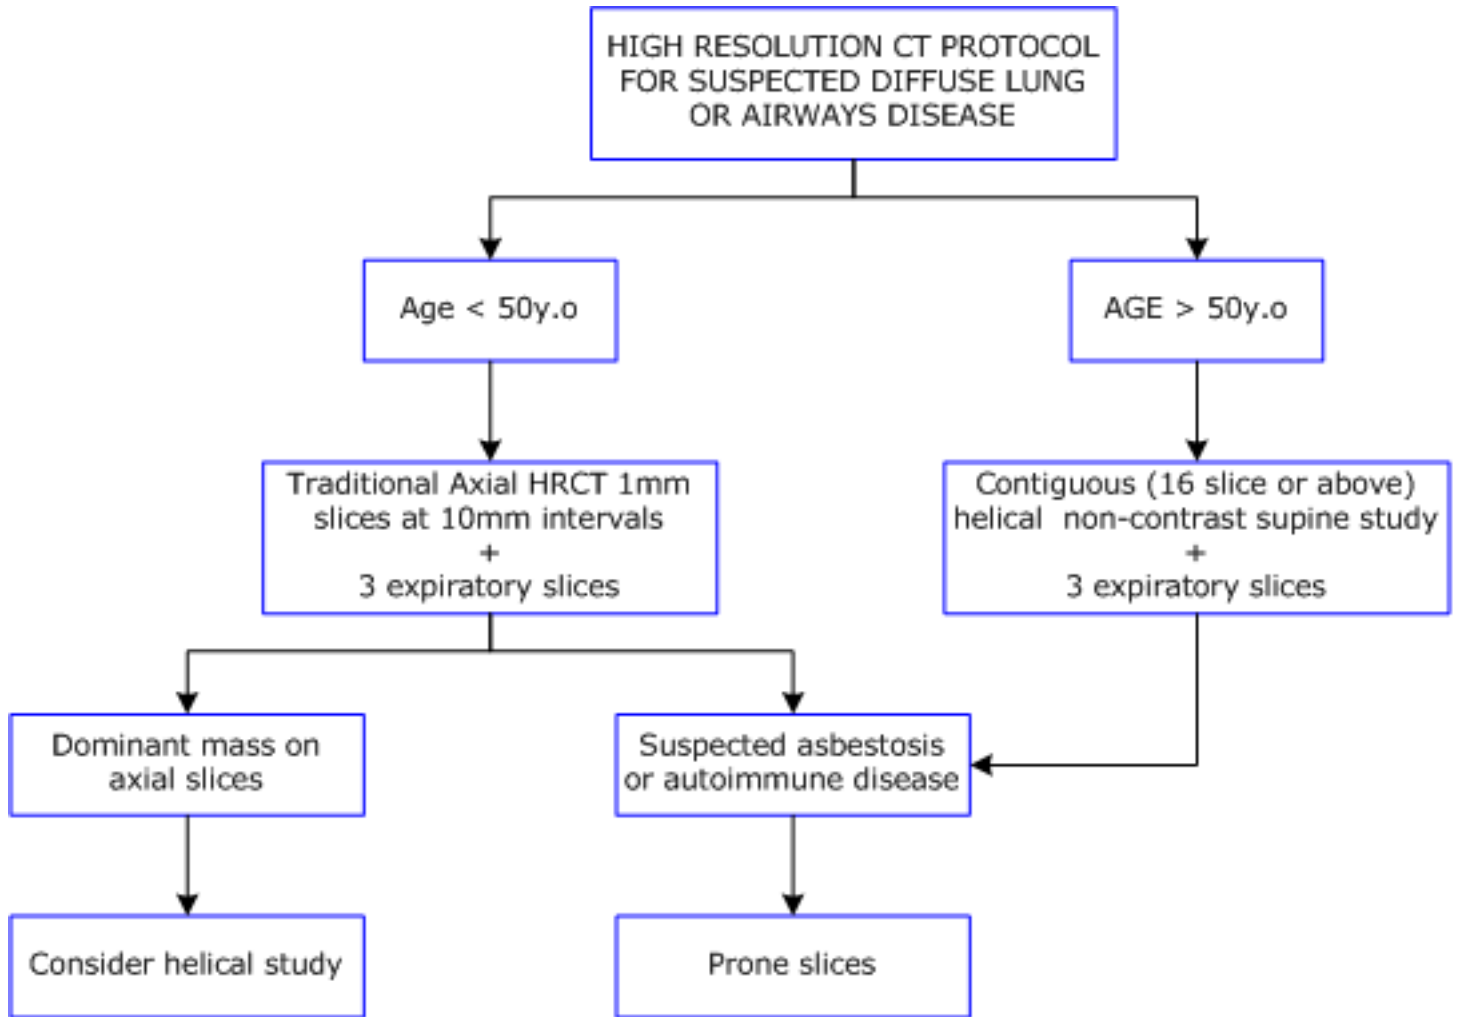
HIGH RESOLUTION CT PROTOCOL FOR SUSPECTED DIFFUSE LUNG OR AIRWAYS DISEASE

Age < 50y.o

AGE > 50y.o

Traditional Axial HRCT 1mm slices at 10mm intervals
+
3 expiratory slices

Contiguous (16 slice or above) helical non-contrast supine study
+
3 expiratory slices

Dominant mass on axial slices

Suspected asbestosis or autoimmune disease

Consider helical study

Prone slices